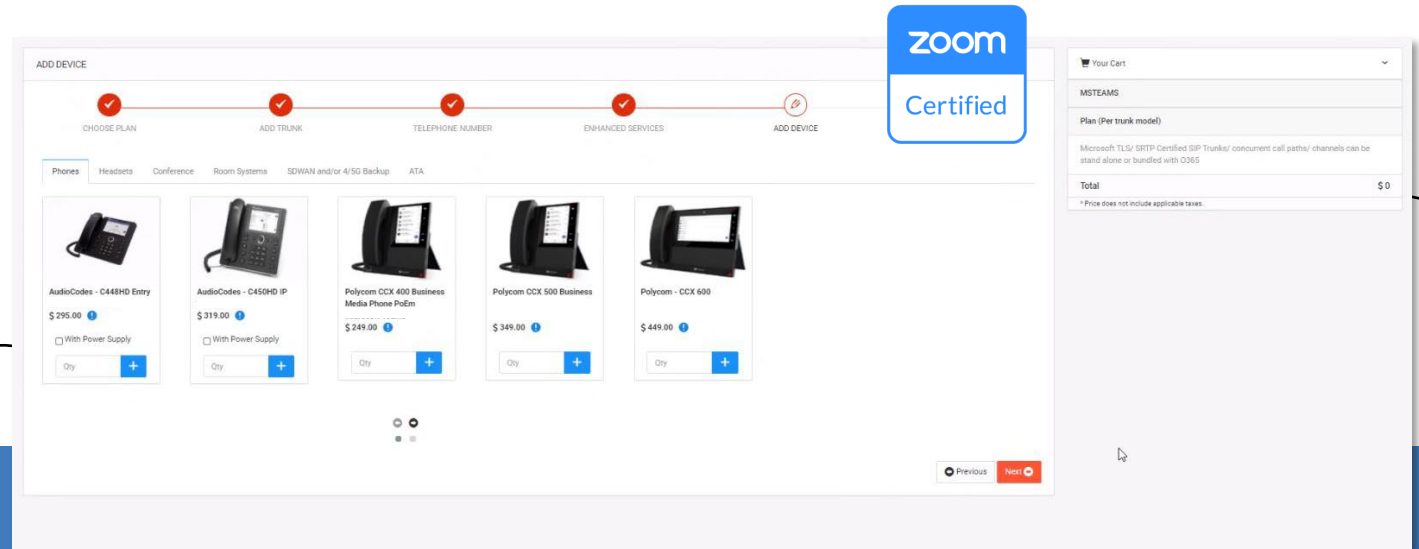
ADD DEVICE

zoom
Certified

CHOOSE PLAN
ADD TRUNK
TELEPHONE NUMBER
ENHANCED SERVICES
ADD DEVICE

Phones
Headsets
Conference
Room Systems
SDWAN and/or 4/5G Backup
ATA

AudioCodes - C448HD Entry
$ 295.00
With Power Supply
Qty
+

AudioCodes - C450HD IP
$ 319.00
With Power Supply
Qty
+

Polycom CCX 400 Business Media Phone PoEm
$ 249.00
Qty
+

Polycom CCX 500 Business
$ 349.00
Qty
+

Polycom - CCX 600
$ 449.00
Qty
+

Previous
Next

Your Cart
MSTEAMS
Plan (Per trunk model)
Microsoft TLS/ SRTP Certified SIP Trunks/ concurrent call paths/ channels can be stand alone or bundled with O365
Total
$ 0
* Price does not include applicable taxes.